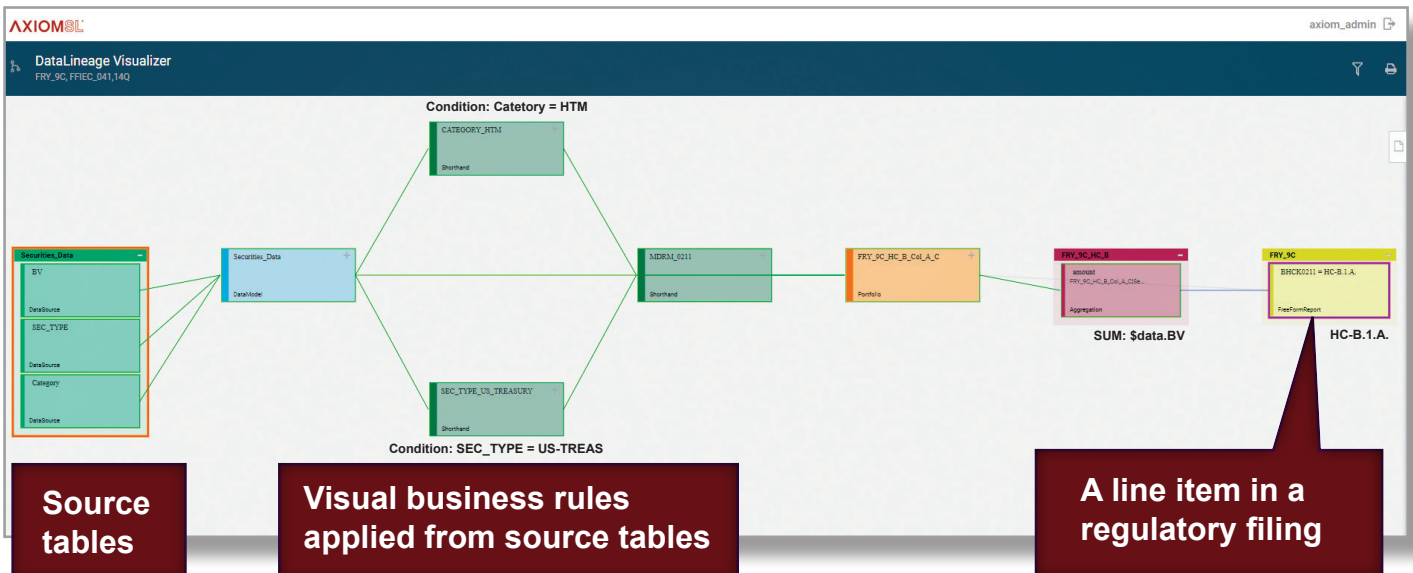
AXIOMSL

axiom_admin

DataLineage Visualizer
FRY_9C, FFIEC_041,14Q

Condition: Catetory = HTM

CATEGORY_HTM
Shorthand

Securities_Data
BV
DataSource
SEC_TYPE
DataSource
Category
DataSource

Securities_Data
DataModel

MDRM_0211
Shorthand

FRY_9C_HC_B_Col_A_C
Portfolio

FRY_9C_HC_B
amount
FRY_9C_HC_B_Col_A_C1Se...
Aggregation

FRY_9C
BHCK0211 = HC-B.1.A.
FreeFormReport

SUM: $data.BV

HC-B.1.A.

SEC_TYPE_US_TREASURY
Shorthand

Condition: SEC_TYPE = US-TREAS

Source tables

Visual business rules applied from source tables

A line item in a regulatory filing